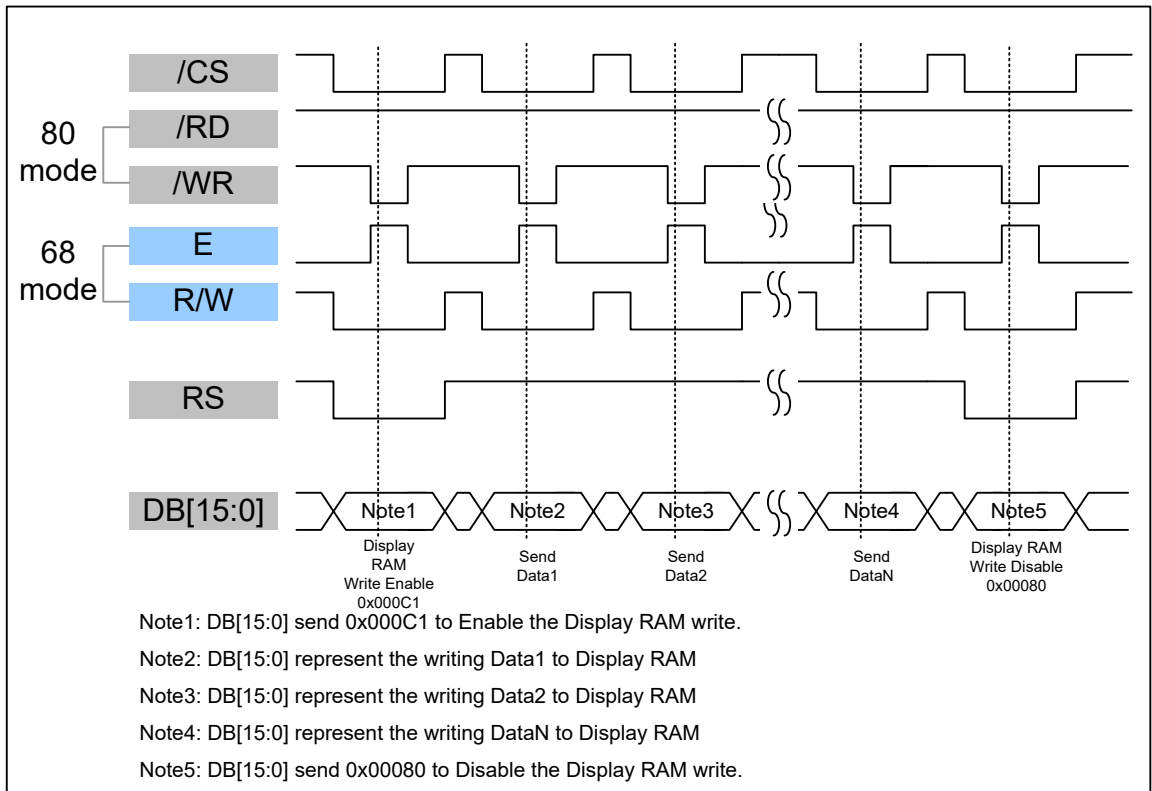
/CS

80 mode

/RD

/WR

68 mode

E

R/W

RS

DB[15:0]

Note1

Note2

Note3

Note4

Note5

Display RAM Write Enable 0x000C1

Send Data1

Send Data2

Send DataN

Display RAM Write Disable 0x00080

Note1: DB[15:0] send 0x000C1 to Enable the Display RAM write.

Note2: DB[15:0] represent the writing Data1 to Display RAM

Note3: DB[15:0] represent the writing Data2 to Display RAM

Note4: DB[15:0] represent the writing DataN to Display RAM

Note5: DB[15:0] send 0x00080 to Disable the Display RAM write.